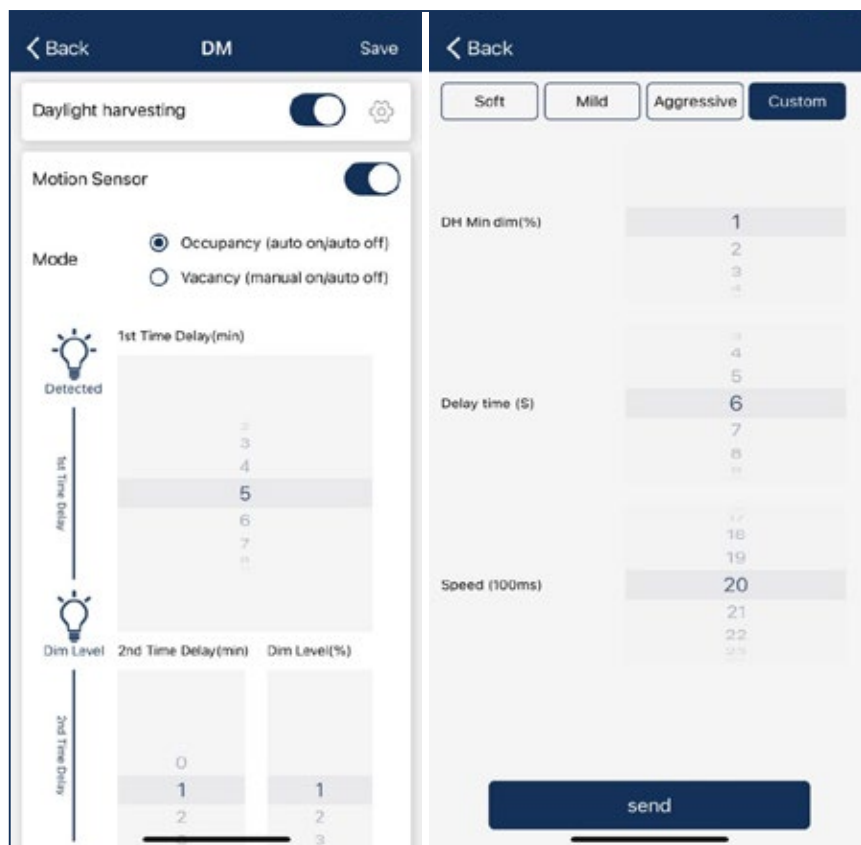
Back
DM
Save

Daylight harvesting

Motion Sensor

Mode
Occupancy (auto on/auto off)
Vacancy (manual on/auto off)

Detected
1st Time Delay(min)
1st Time Delay
3
4
5
6
7

Dim Level
2nd Time Delay(min)
Dim Level(%)
2nd Time Delay
0
1
2
1
2
3

Back

Soft
Mild
Aggressive
Custom

DH Min dim(%)
1
2
3

Delay time (S)
4
5
6
7
8

Speed (100ms)
18
19
20
21
22

send